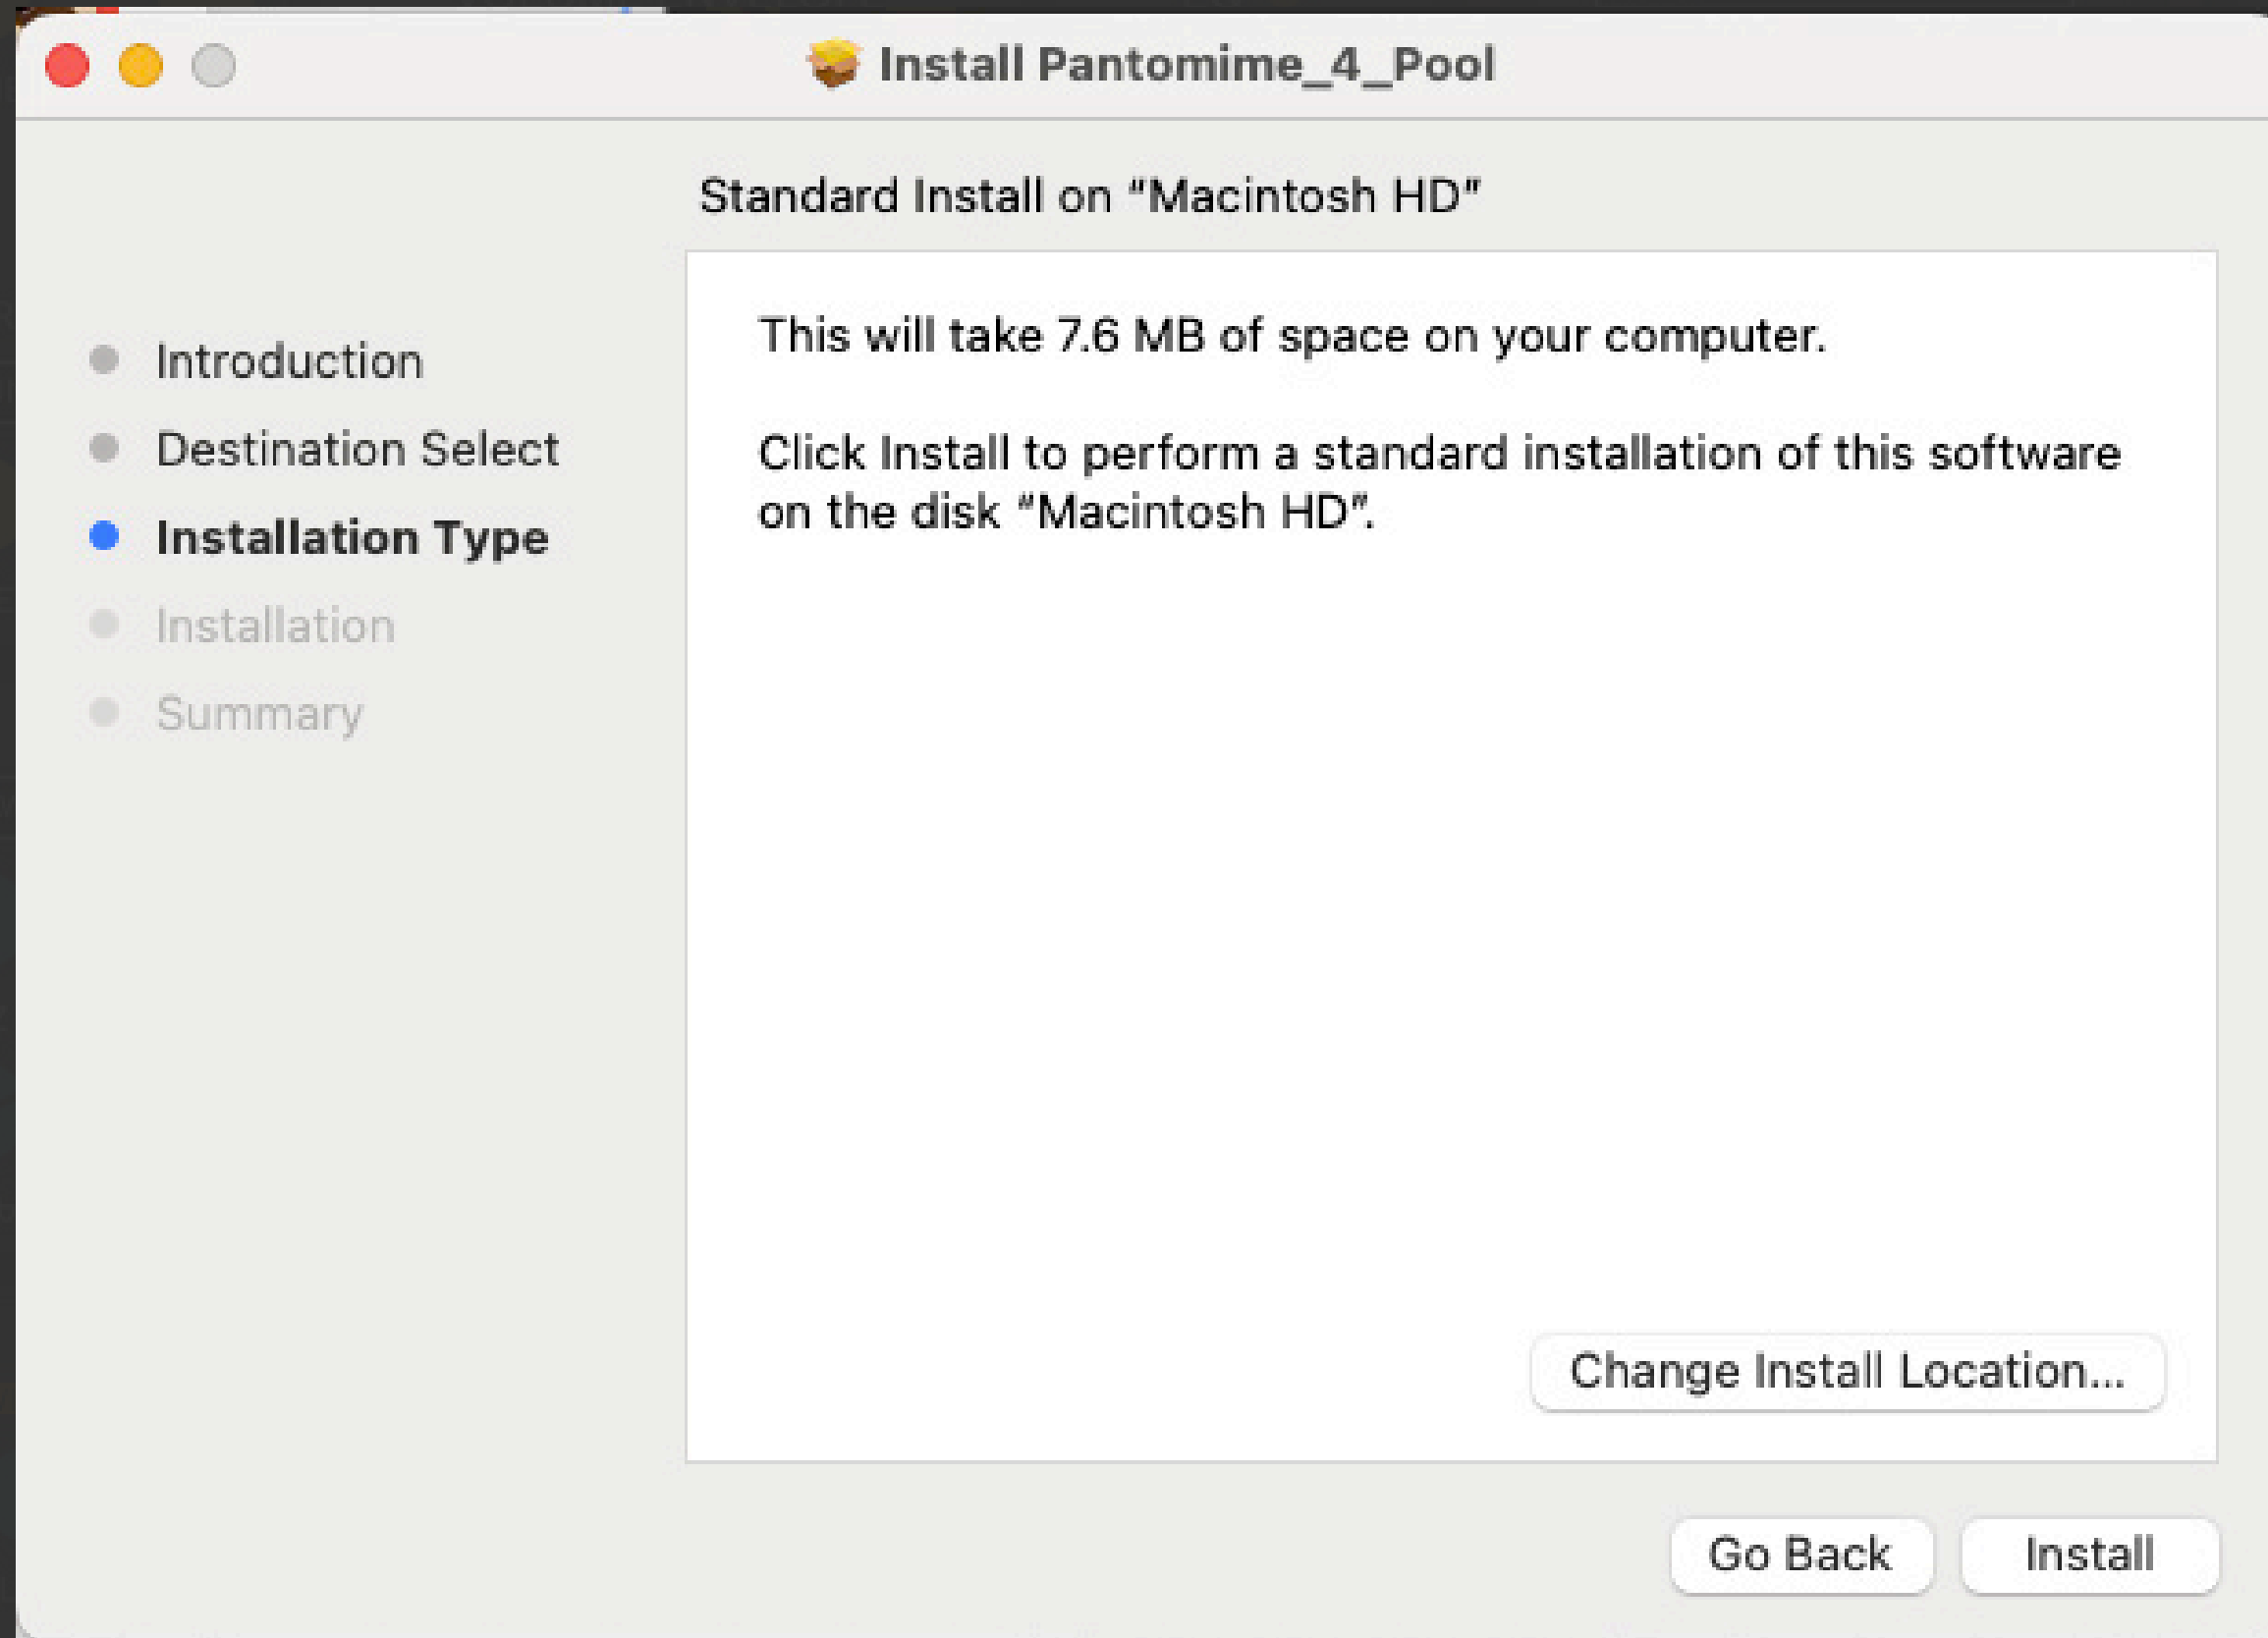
Install Pantomime_4_Pool

Standard Install on "Macintosh HD"

Introduction

Destination Select

Installation Type

Installation

Summary

This will take 7.6 MB of space on your computer.

Click Install to perform a standard installation of this software on the disk "Macintosh HD".

Change Install Location...

Go Back

Install